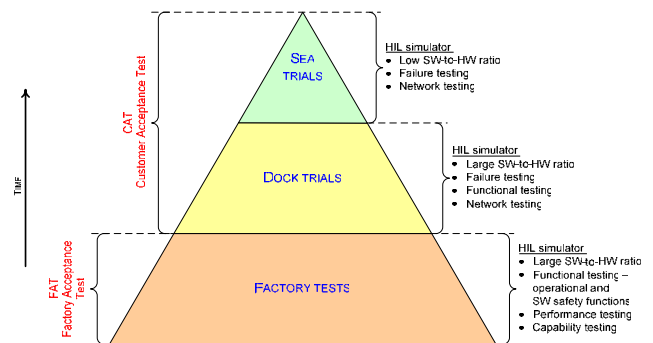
TMF

CAT
Customer Acceptance Test

FAT
Factory Acceptance Test

SEA TRIALS

HIL simulator
• Low SW-to-HW ratio
• Failure testing
• Network testing

DOCK TRIALS

HIL simulator
• Large SW-to-HW ratio
• Failure testing
• Functional testing
• Network testing

FACTORY TESTS

HIL simulator
• Large SW-to-HW ratio
• Functional testing – operational and SW safety functions
• Performance testing
• Capability testing